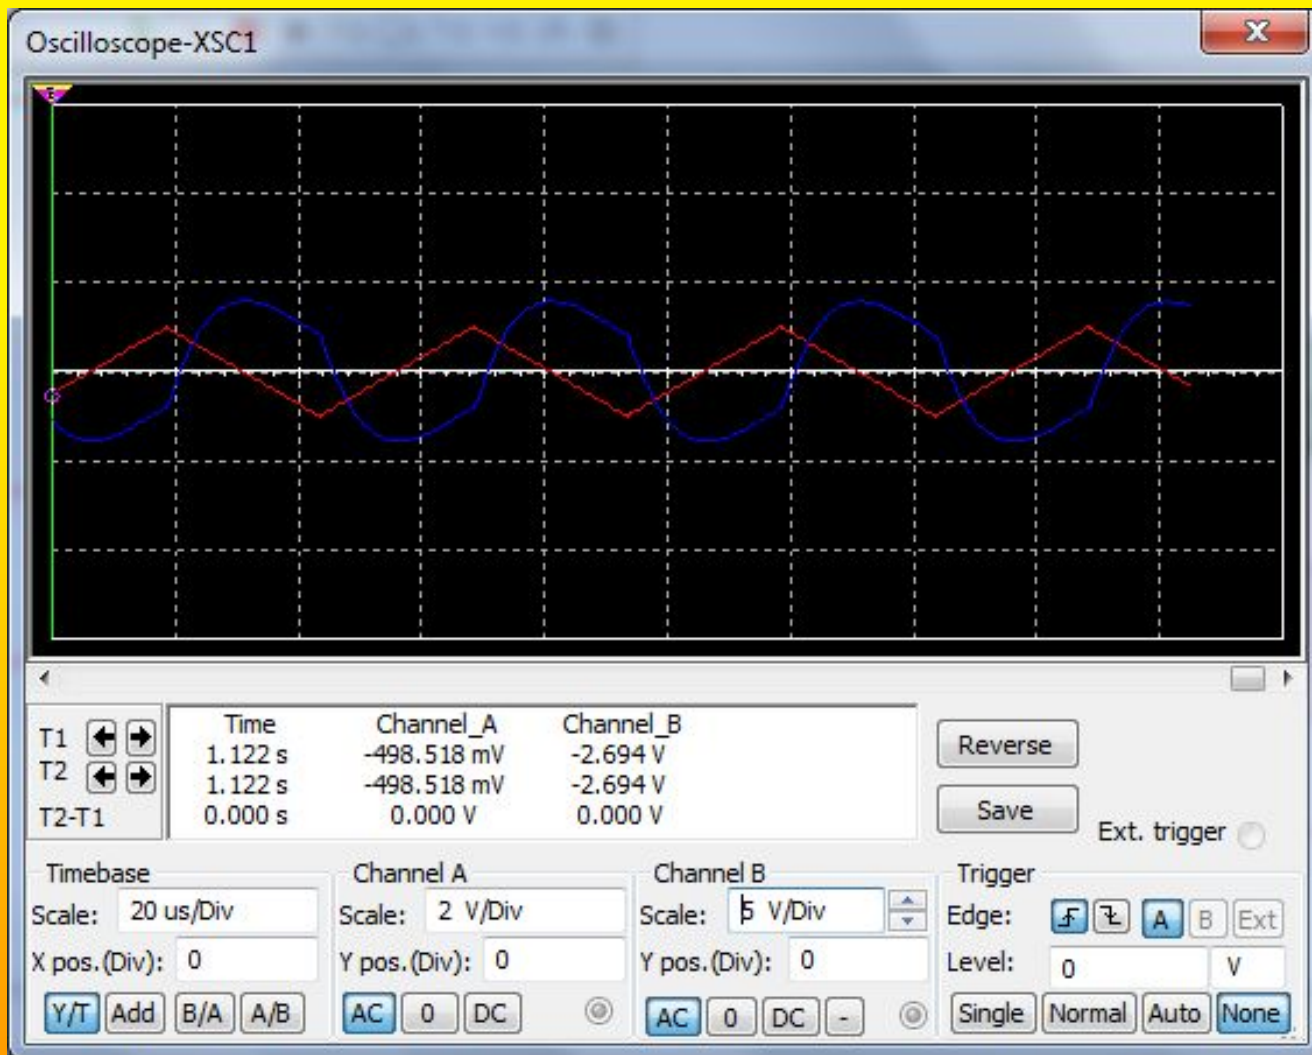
Oscilloscope-XSC1

T1
T2
T2-T1

| Time | Channel_A | Channel_B |
|---|---|---|
| 1.122 s | -498.518 mV | -2.694 V |
| 1.122 s | -498.518 mV | -2.694 V |
| 0.000 s | 0.000 V | 0.000 V |

Reverse
Save
Ext. trigger

Timebase
Scale: 20 us/Div
X pos.(Div): 0
Y/T Add B/A A/B

Channel A
Scale: 2 V/Div
Y pos.(Div): 0
AC 0 DC

Channel B
Scale: 5 V/Div
Y pos.(Div): 0
AC 0 DC -

Trigger
Edge: A B Ext
Level: 0 V
Single Normal Auto None